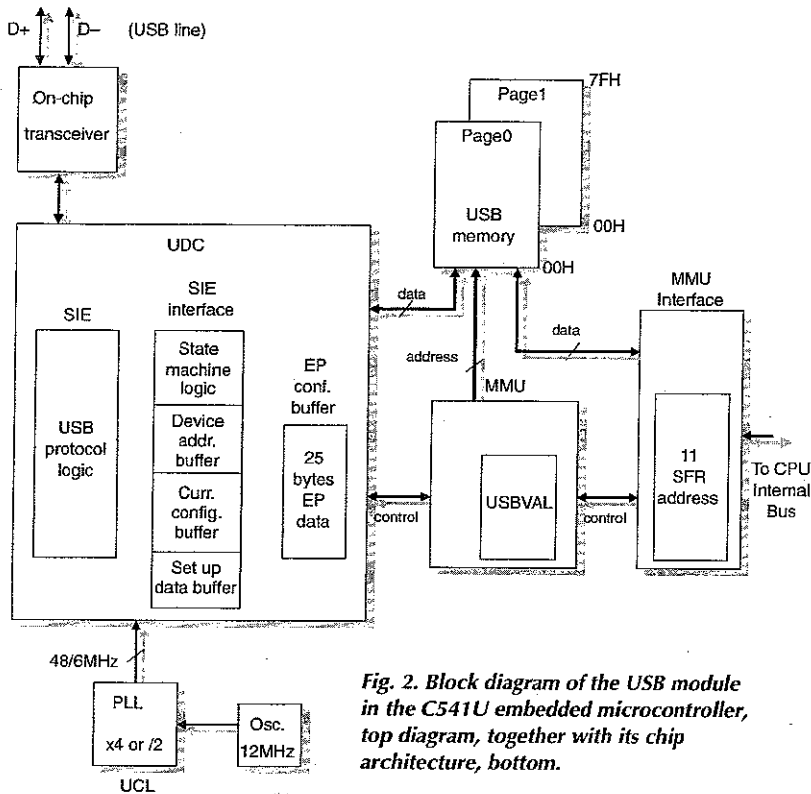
D+ D– (USB line)

On-chip transceiver

7FH
Page1
Page0
USB memory
00H
00H

UDC

SIE

USB protocol logic

SIE interface

State machine logic

Device addr. buffer

Curr. config. buffer

Set up data buffer

EP conf. buffer

25 bytes EP data

data

data

address

MMU

MMU Interface

USBVAL

11 SFR address

control

control

To CPU Internal Bus

48/6MHz

PLL

x4 or /2

UCL

Osc. 12MHz

*Fig. 2. Block diagram of the USB module in the C541U embedded microcontroller, top diagram, together with its chip architecture, bottom.*